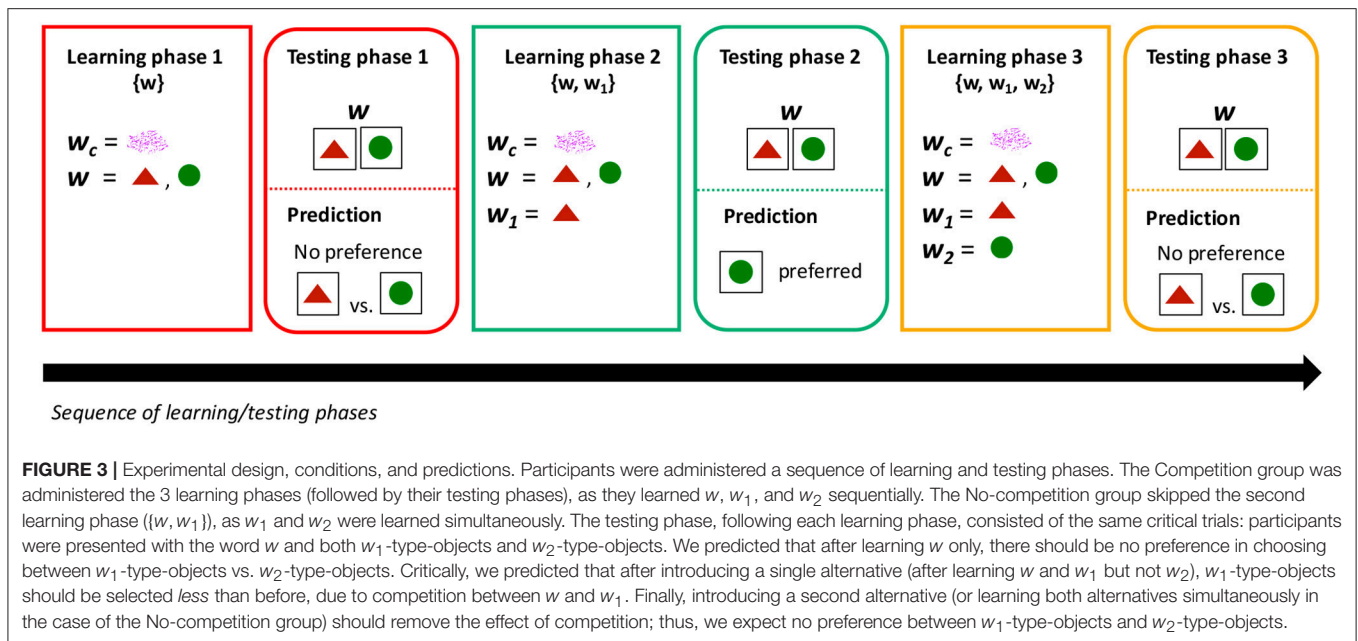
Learning phase 1
{w}

$w_c$ =
$w$ = ,

Testing phase 1

$w$

Prediction

No preference

vs.

Learning phase 2
{w, $w_1$}

$w_c$ =
$w$ = ,
$w_1$ =

Testing phase 2

$w$

Prediction

preferred

Learning phase 3
{w, $w_1$, $w_2$}

$w_c$ =
$w$ = ,
$w_1$ =
$w_2$ =

Testing phase 3

$w$

Prediction

No preference

vs.

Sequence of learning/testing phases

FIGURE 3 | Experimental design, conditions, and predictions. Participants were administered a sequence of learning and testing phases. The Competition group was administered the 3 learning phases (followed by their testing phases), as they learned $w$, $w_1$, and $w_2$ sequentially. The No-competition group skipped the second learning phase ($\{w, w_1\}$), as $w_1$ and $w_2$ were learned simultaneously. The testing phase, following each learning phase, consisted of the same critical trials: participants were presented with the word $w$ and both $w_1$-type-objects and $w_2$-type-objects. We predicted that after learning $w$ only, there should be no preference in choosing between $w_1$-type-objects vs. $w_2$-type-objects. Critically, we predicted that after introducing a single alternative (after learning $w$ and $w_1$ but not $w_2$), $w_1$-type-objects should be selected less than before, due to competition between $w$ and $w_1$. Finally, introducing a second alternative (or learning both alternatives simultaneously in the case of the No-competition group) should remove the effect of competition; thus, we expect no preference between $w_1$-type-objects and $w_2$-type-objects.